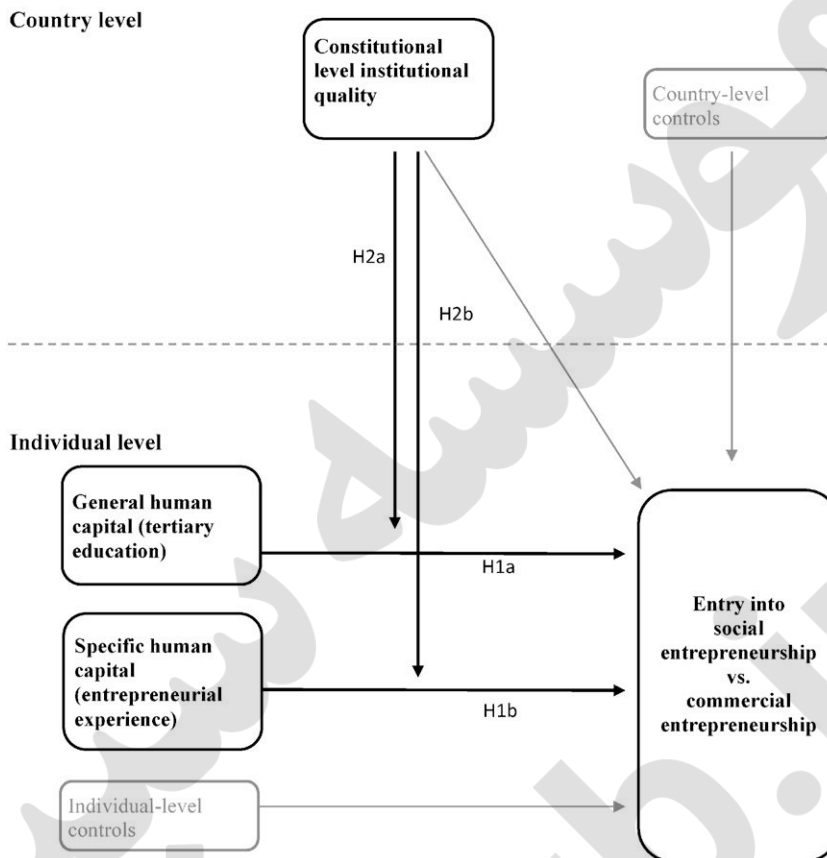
Country level

Constitutional level institutional quality

Country-level controls

H2a

H2b

Individual level

General human capital (tertiary education)

H1a

Entry into social entrepreneurship vs. commercial entrepreneurship

Specific human capital (entrepreneurial experience)

H1b

Individual-level controls